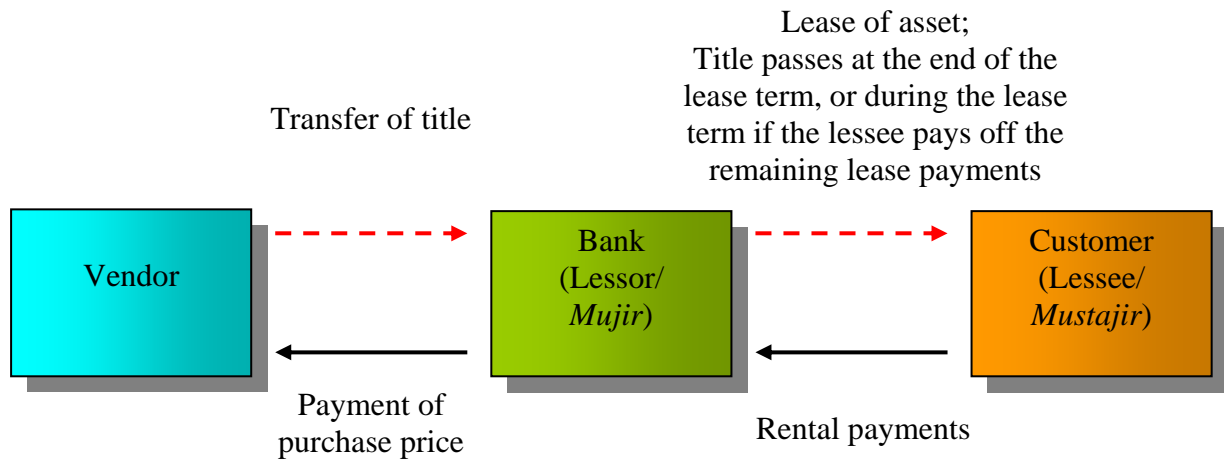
Lease of asset;
Title passes at the end of the lease term, or during the lease term if the lessee pays off the remaining lease payments

Transfer of title

Vendor

Bank
(Lessor/
Mujir)

Customer
(Lessee/
Mustajir)

Payment of purchase price

Rental payments